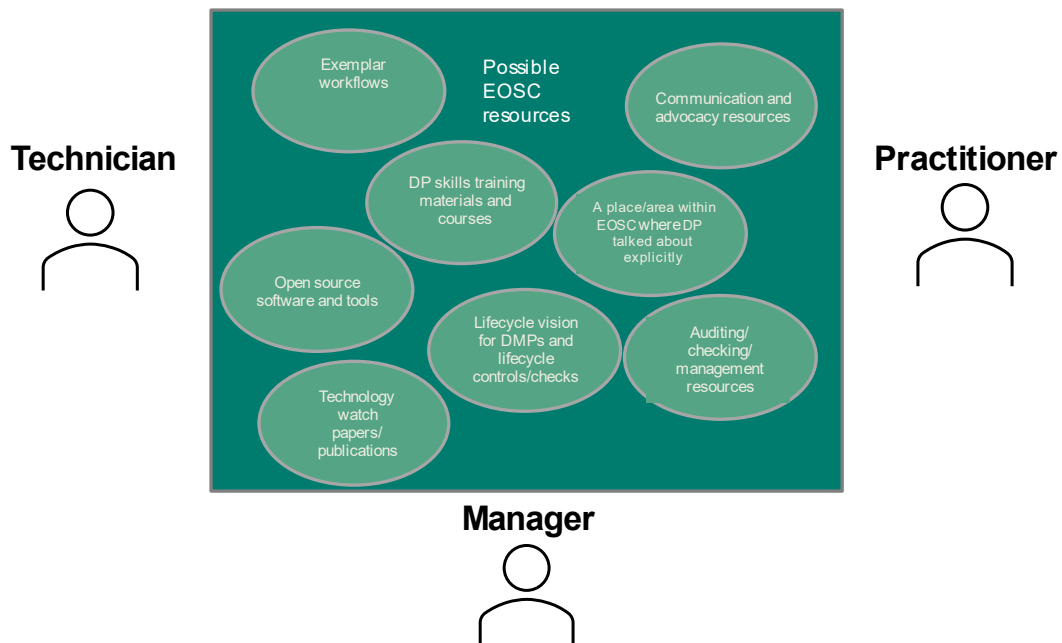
Technician

Exemplar workflows

Possible EOSC resources

Communication and advocacy resources

Practitioner

DP skills training materials and courses

A place/area within EOSC where DP talked about explicitly

Open source software and tools

Lifecycle vision for DMPs and lifecycle controls/checks

Auditing/ checking/ management resources

Technology watch papers/ publications

Manager